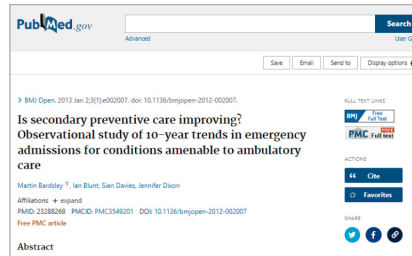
PubMed.gov

Search

Advanced

User G

Save Email Send to Display options

> BMJ Open. 2013 Jan 2;3(1):e002007. doi: 10.1136/bmjopen-2012-002007.

Is secondary preventive care improving? Observational study of 10-year trends in emergency admissions for conditions amenable to ambulatory care

Martin Bardsley 1, Ian Blunt, Sian Davies, Jennifer Dixon

Affiliations + expand

PMID: 23288268 PMCID: PMC3549201 DOI: 10.1136/bmjopen-2012-002007

Free PMC article

Abstract

FULL TEXT LINKS

BMJ Free Full Text

PMC FREE Full text

ACTIONS

Cite

Favorites

SHARE